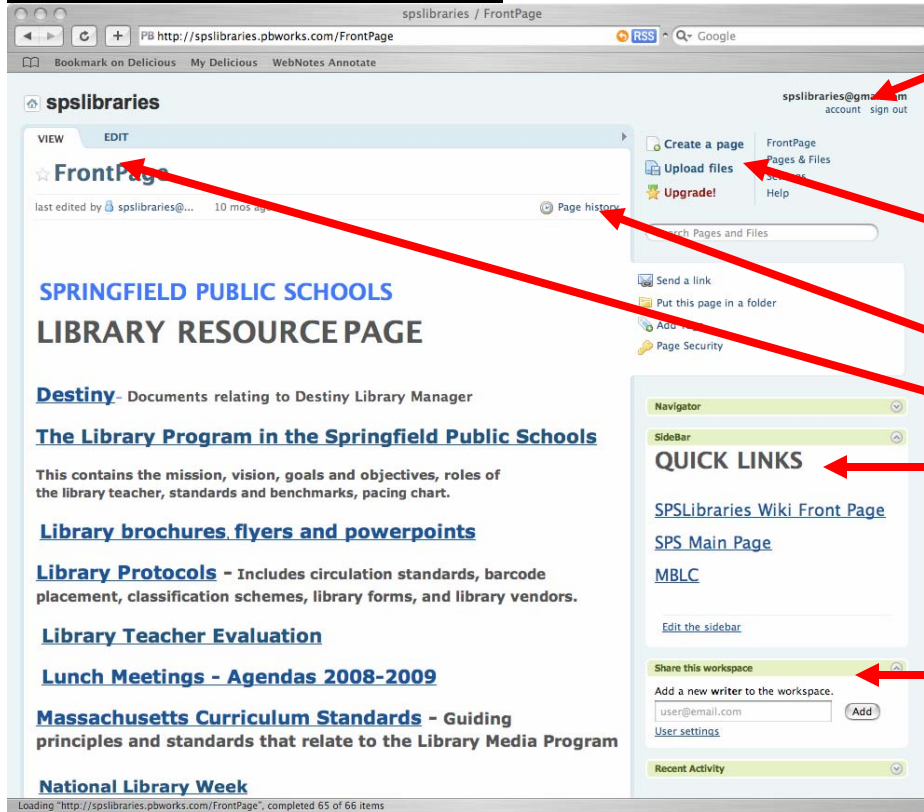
spslibraries / FrontPage

PB http://spslibraries.pbworks.com/FrontPage

RSS

Q- Google

Bookmark on Delicious My Delicious WebNotes Annotate

spslibraries

spslibraries@gma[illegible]m
account sign out

VIEW EDIT

FrontPa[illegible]

last edited by spslibraries@... 10 mos ag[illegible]

Page history

Create a page
Upload files
Upgrade!

FrontPage
Pages & Files
Se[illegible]
Help

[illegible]rch Pages and Files

Send a link
Put this page in a folder
Add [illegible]
Page Security

SPRINGFIELD PUBLIC SCHOOLS

LIBRARY RESOURCE PAGE

Destiny- Documents relating to Destiny Library Manager

The Library Program in the Springfield Public Schools

This contains the mission, vision, goals and objectives, roles of the library teacher, standards and benchmarks, pacing chart.

Library brochures, flyers and powerpoints

Library Protocols - Includes circulation standards, barcode placement, classification schemes, library forms, and library vendors.

Library Teacher Evaluation

Lunch Meetings - Agendas 2008-2009

Massachusetts Curriculum Standards - Guiding principles and standards that relate to the Library Media Program

National Library Week

Navigator

SideBar

QUICK LINKS

SPSLibraries Wiki Front Page

SPS Main Page

MBLC

Edit the sidebar

Share this workspace

Add a new writer to the workspace.

user@email.com

Add

User settings

Recent Activity

Loading "http://spslibraries.pbworks.com/FrontPage", completed 65 of 66 items